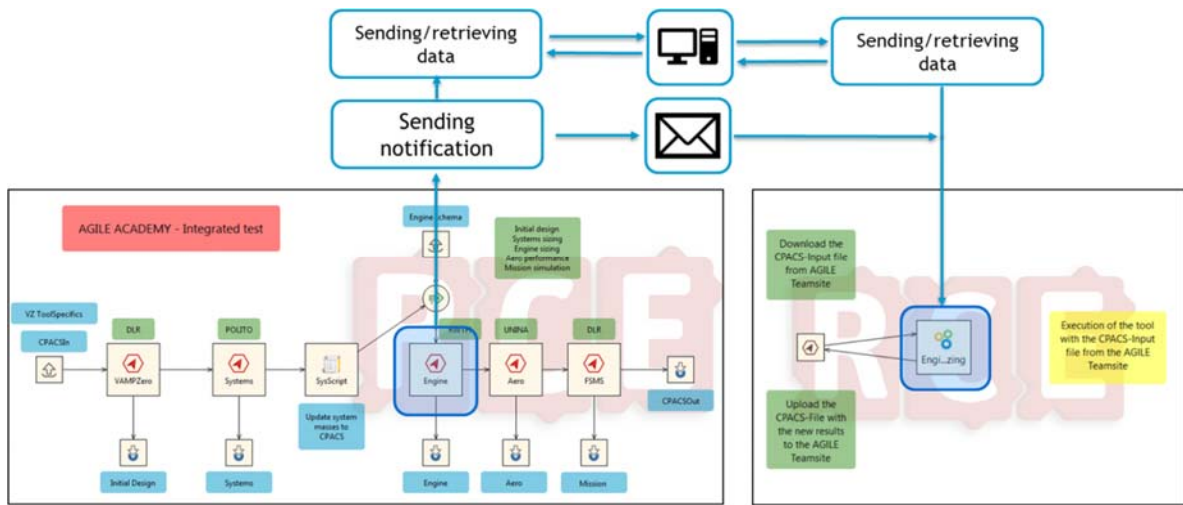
Sending/retrieving data

Sending/retrieving data

Sending notification

AGILE ACADEMY - Integrated test

Engine schema

Initial design
Systems sizing
Engine sizing
Aero performance
Mission simulation

VZ ToolSpecifics

CPACSIn

DLR

VAMPZero

POLITO

Systems

SysScript

Update system masses to CPACS

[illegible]

Engine

UNINA

Aero

DLR

FSMS

CPACSOut

Initial Design

Systems

Engine

Aero

Mission

Download the CPACS-Input file from AGILE Teamsite

Engi...zing

Execution of the tool with the CPACS-Input file from the AGILE Teamsite

Upload the CPACS-File with the new results to the AGILE Teamsite